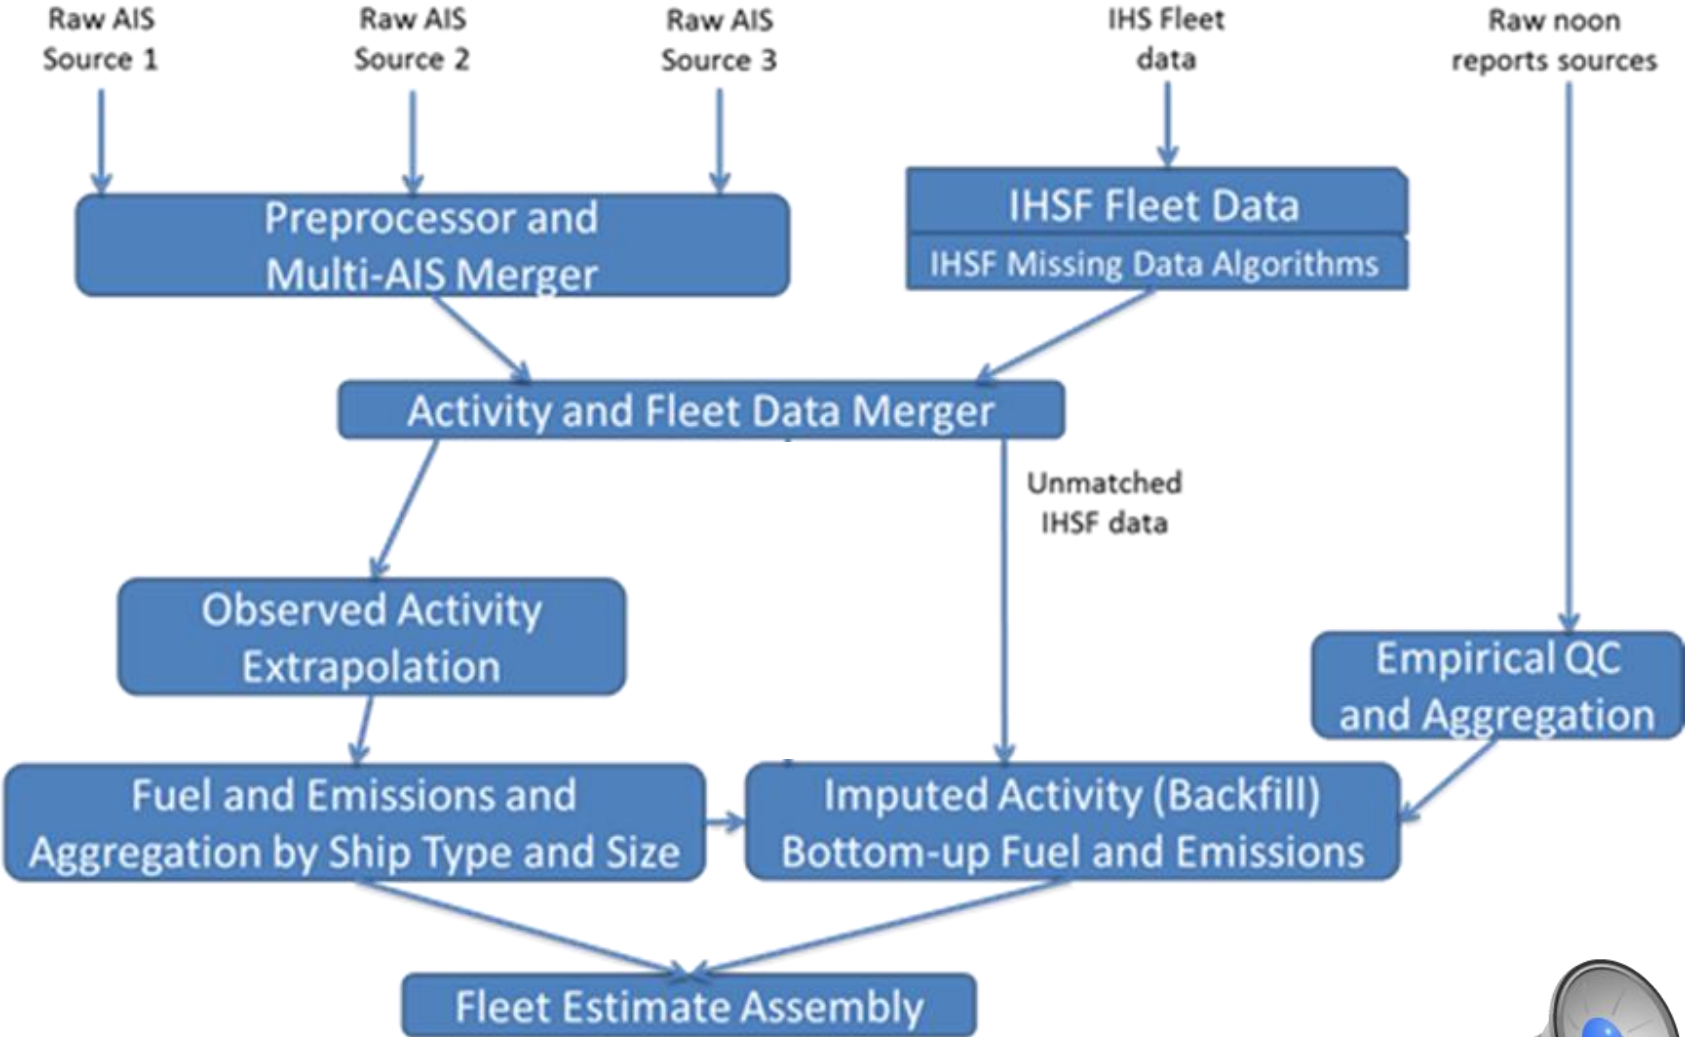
Raw AIS Source 1

Raw AIS Source 2

Raw AIS Source 3

IHS Fleet data

Raw noon reports sources

Preprocessor and Multi-AIS Merger

IHSF Fleet Data

IHSF Missing Data Algorithms

Activity and Fleet Data Merger

Unmatched IHSF data

Observed Activity Extrapolation

Empirical QC and Aggregation

Fuel and Emissions and Aggregation by Ship Type and Size

Imputed Activity (Backfill) Bottom-up Fuel and Emissions

Fleet Estimate Assembly